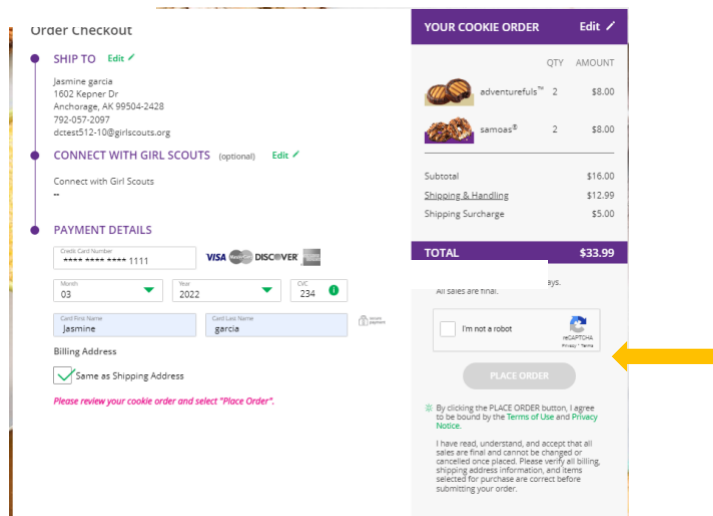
Order Checkout

SHIP TO Edit

Jasmine garcia
1602 Kepner Dr
Anchorage, AK 99504-2428
792-057-2097
dctest512-10@girlscouts.org

CONNECT WITH GIRL SCOUTS (optional) Edit

Connect with Girl Scouts
--

PAYMENT DETAILS

Credit Card Number
**** **** **** 1111

VISA DISCOVER

Month
03

Year
2022

CVC
234

Card First Name
Jasmine

Card Last Name
garcia

Billing Address

Same as Shipping Address

Please review your cookie order and select "Place Order".

YOUR COOKIE ORDER Edit

| | QTY | AMOUNT |
|---|---|---|
| adventurefuls™ | 2 | $8.00 |
| samoas® | 2 | $8.00 |

| | |
|---|---|
| Subtotal | $16.00 |
| Shipping & Handling | $12.99 |
| Shipping Surcharge | $5.00 |

TOTAL $33.99

ays.
All sales are final.

I'm not a robot
reCAPTCHA
Privacy - Terms

PLACE ORDER

By clicking the PLACE ORDER button, I agree to be bound by the Terms of Use and Privacy Notice.

I have read, understand, and accept that all sales are final and cannot be changed or cancelled once placed. Please verify all billing, shipping address information, and items selected for purchase are correct before submitting your order.